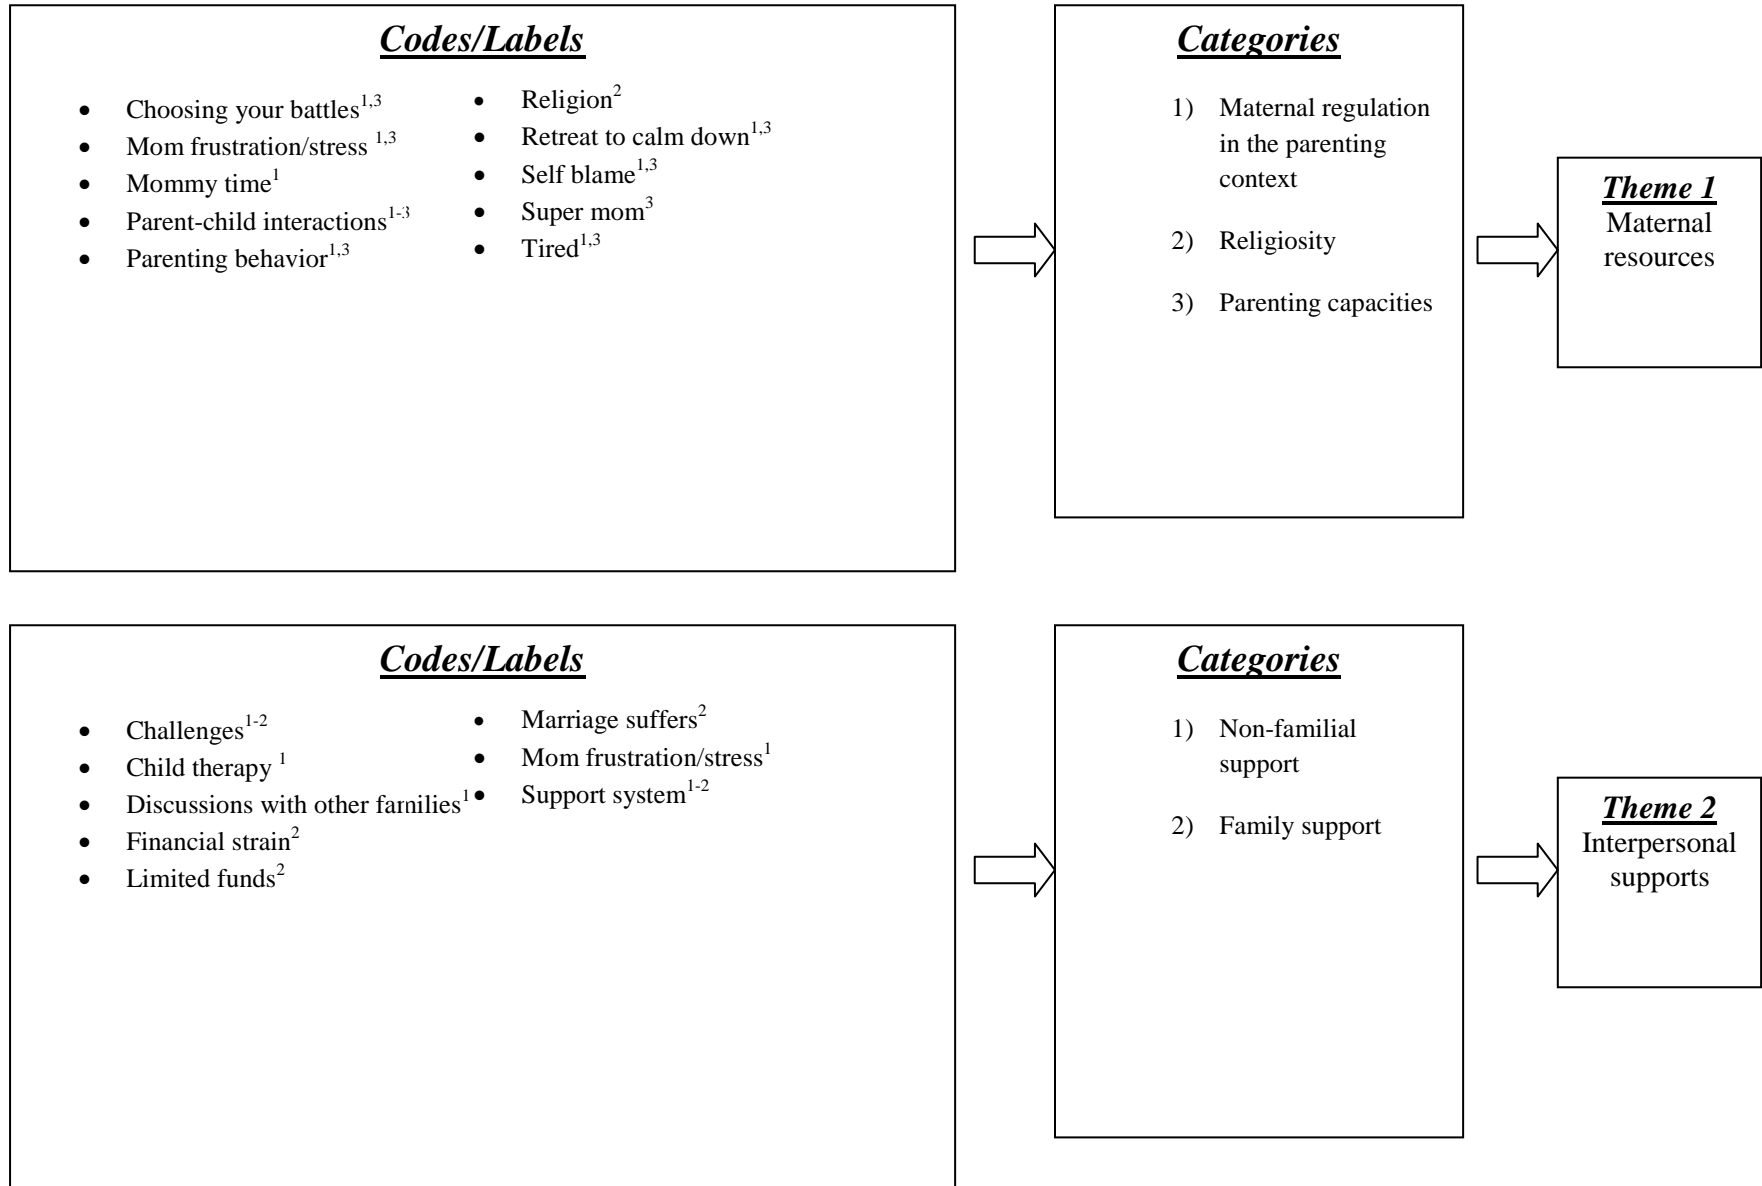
Codes/Labels

- Choosing your battles$^{1,3}$
- Mom frustration/stress $^{1,3}$
- Mommy time$^{1}$
- Parent-child interactions$^{1\text{-}3}$
- Parenting behavior$^{1,3}$

- Religion$^{2}$
- Retreat to calm down$^{1,3}$
- Self blame$^{1,3}$
- Super mom$^{3}$
- Tired$^{1,3}$

Categories

1) Maternal regulation in the parenting context

2) Religiosity

3) Parenting capacities

Theme 1
Maternal resources

Codes/Labels

- Challenges$^{1\text{-}2}$
- Child therapy $^{1}$
- Discussions with other families$^{1}$
- Financial strain$^{2}$
- Limited funds$^{2}$

- Marriage suffers$^{2}$
- Mom frustration/stress$^{1}$
- Support system$^{1\text{-}2}$

Categories

1) Non-familial support

2) Family support

Theme 2
Interpersonal supports